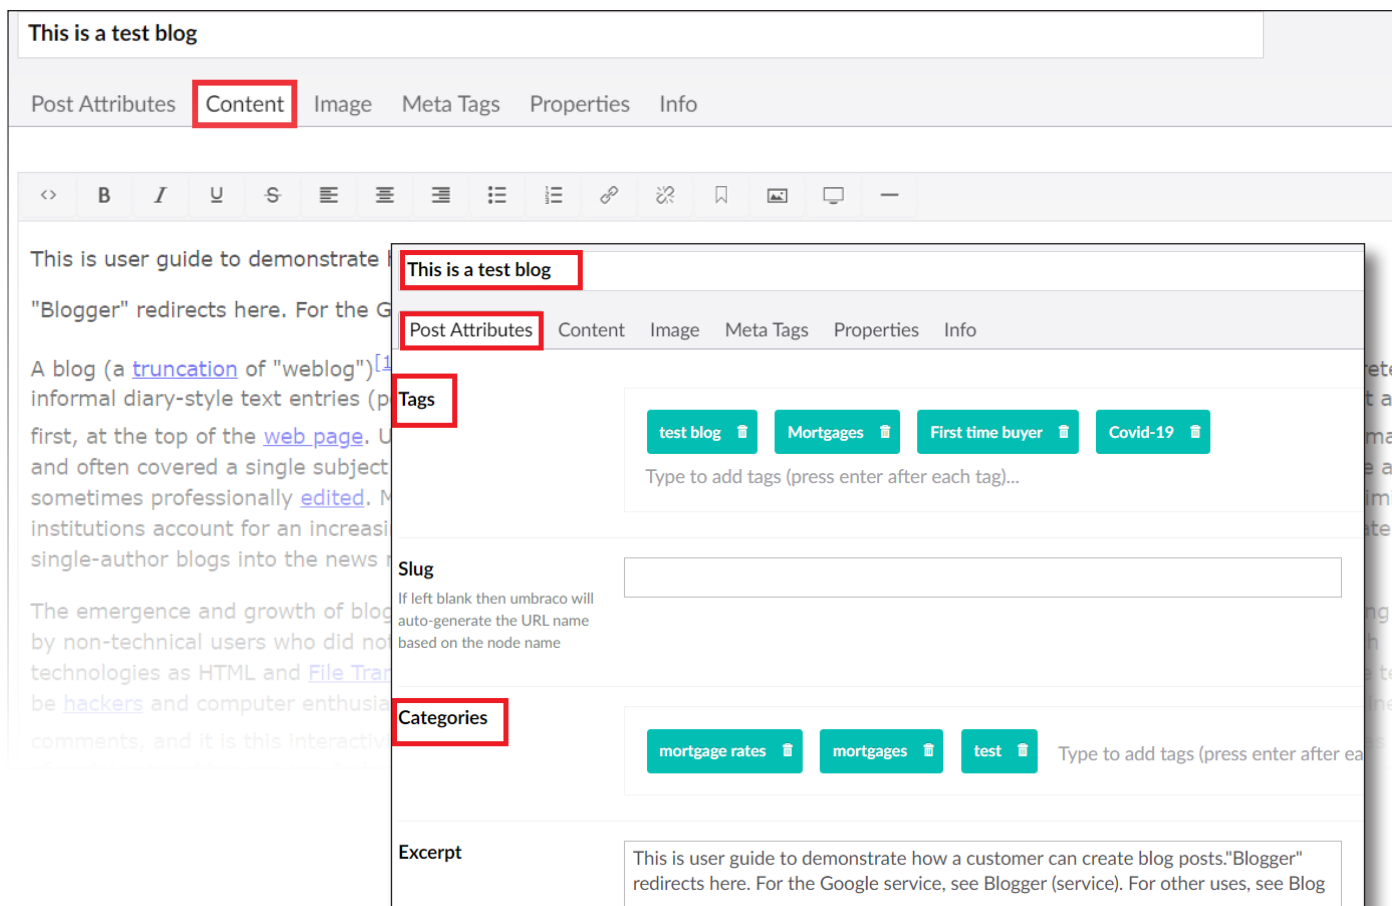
This is a test blog

Post Attributes Content Image Meta Tags Properties Info

This is user guide to demonstrate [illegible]

"Blogger" redirects here. For the G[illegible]

A blog (a truncation of "weblog")[1 informal diary-style text entries (p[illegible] first, at the top of the web page. U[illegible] and often covered a single subject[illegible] sometimes professionally edited. M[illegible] institutions account for an increasi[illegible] single-author blogs into the news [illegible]

The emergence and growth of blog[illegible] by non-technical users who did no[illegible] technologies as HTML and File Tra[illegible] be hackers and computer enthusia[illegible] comments, and it is this interactiv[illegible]

This is a test blog

Post Attributes Content Image Meta Tags Properties Info

Tags

test blog Mortgages First time buyer Covid-19

Type to add tags (press enter after each tag)...

Slug

If left blank then umbraco will auto-generate the URL name based on the node name

Categories

mortgage rates mortgages test

Type to add tags (press enter after ea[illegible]

Excerpt

This is user guide to demonstrate how a customer can create blog posts."Blogger" redirects here. For the Google service, see Blogger (service). For other uses, see Blog